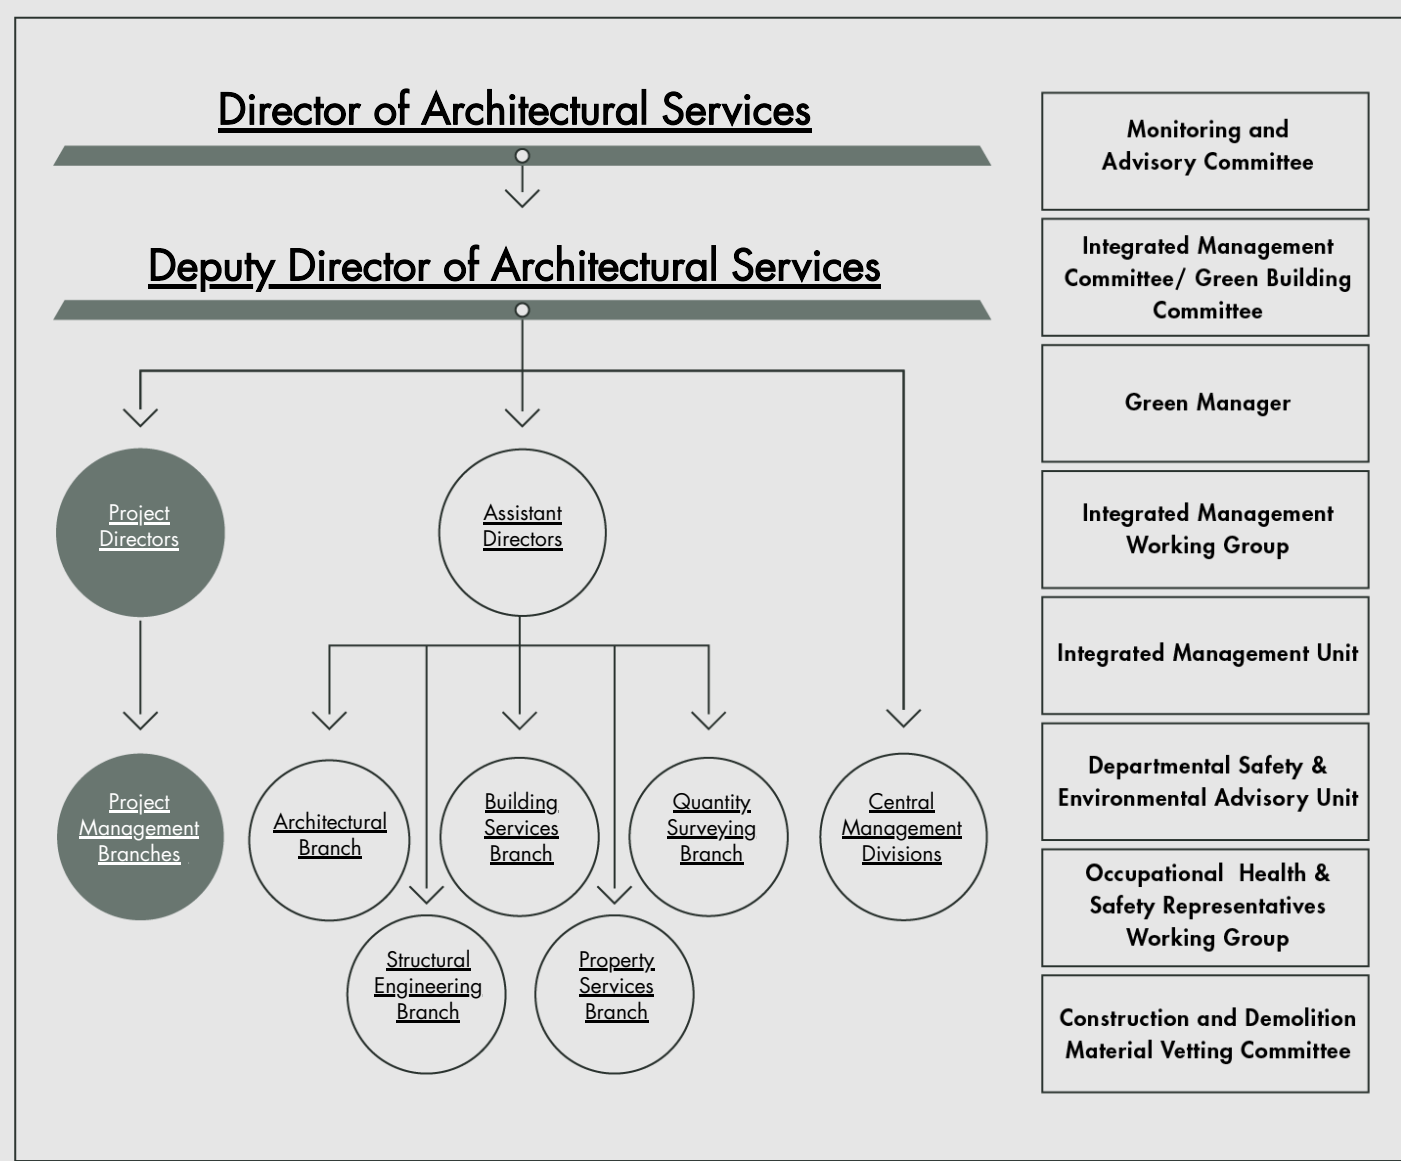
Director of Architectural Services

Deputy Director of Architectural Services

Project Directors

Assistant Directors

Project Management Branches

Architectural Branch

Building Services Branch

Quantity Surveying Branch

Central Management Divisions

Structural Engineering Branch

Property Services Branch

Monitoring and Advisory Committee

Integrated Management Committee/ Green Building Committee

Green Manager

Integrated Management Working Group

Integrated Management Unit

Departmental Safety & Environmental Advisory Unit

Occupational Health & Safety Representatives Working Group

Construction and Demolition Material Vetting Committee